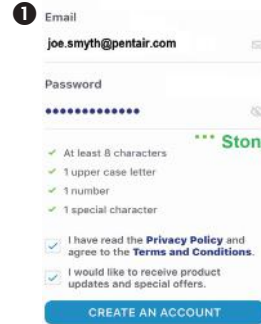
1

Email

joe.smyth@pentair.com

Password

•••••••••••••

*** Ston

✓ At least 8 characters

✓ 1 upper case letter

✓ 1 number

✓ 1 special character

I have read the **Privacy Policy** and agree to the **Terms and Conditions**.

I would like to receive product updates and special offers.

CREATE AN ACCOUNT